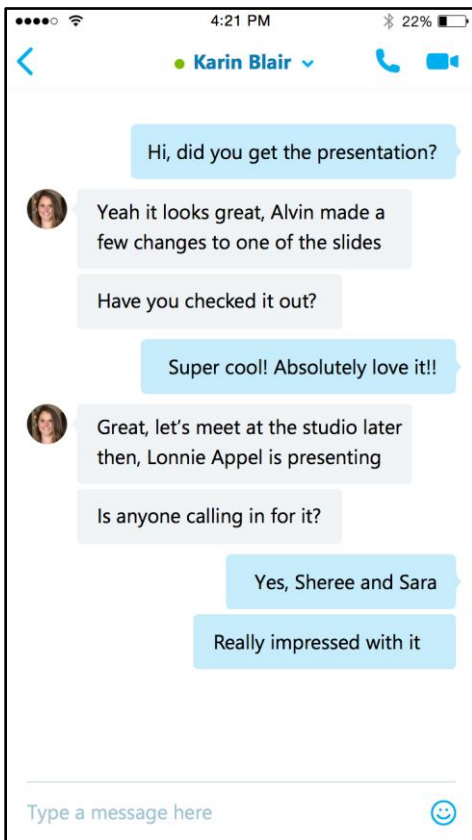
4:21 PM
22%

Karin Blair

Hi, did you get the presentation?

Yeah it looks great, Alvin made a few changes to one of the slides

Have you checked it out?

Super cool! Absolutely love it!!

Great, let's meet at the studio later then, Lonnie Appel is presenting

Is anyone calling in for it?

Yes, Sheree and Sara

Really impressed with it

Type a message here